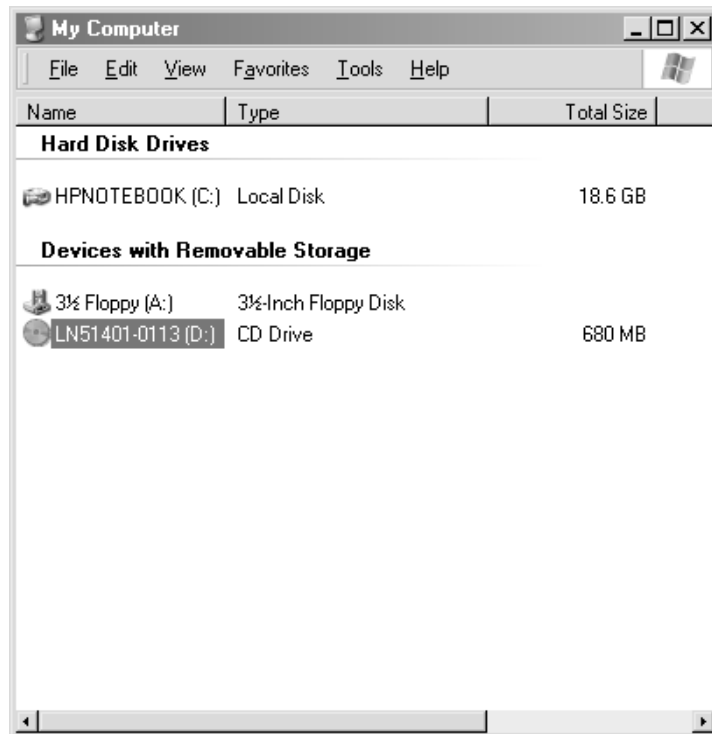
My Computer

File Edit View Favorites Tools Help

| Name | Type | Total Size |
|---|---|---|
| **Hard Disk Drives** | | |
| HPNOTEBOOK (C:) | Local Disk | 18.6 GB |
| **Devices with Removable Storage** | | |
| 3½ Floppy (A:) | 3½-Inch Floppy Disk | |
| LN51401-0113 (D:) | CD Drive | 680 MB |